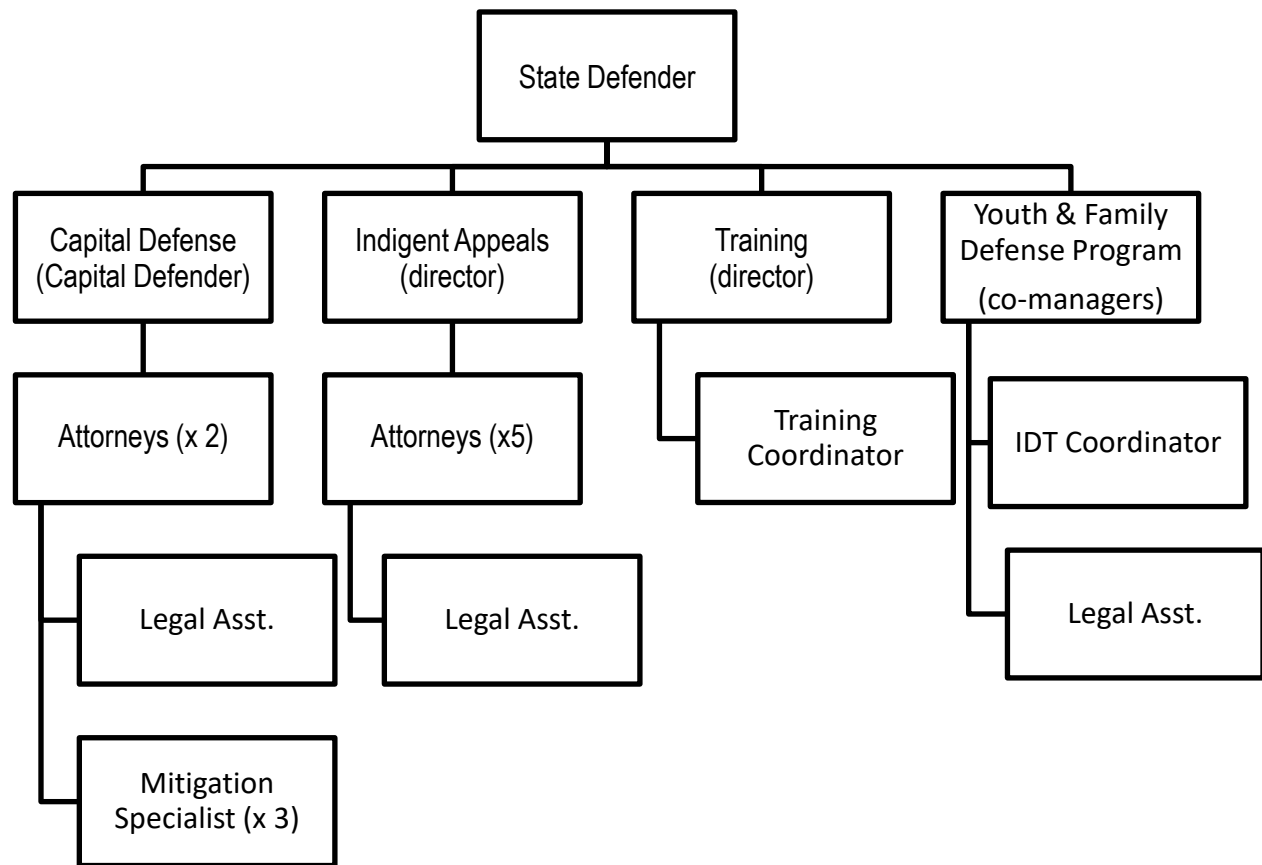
State Defender

Capital Defense (Capital Defender)

Attorneys (x 2)

Legal Asst.

Mitigation Specialist (x 3)

Indigent Appeals (director)

Attorneys (x5)

Legal Asst.

Training (director)

Training Coordinator

Youth & Family Defense Program (co-managers)

IDT Coordinator

Legal Asst.